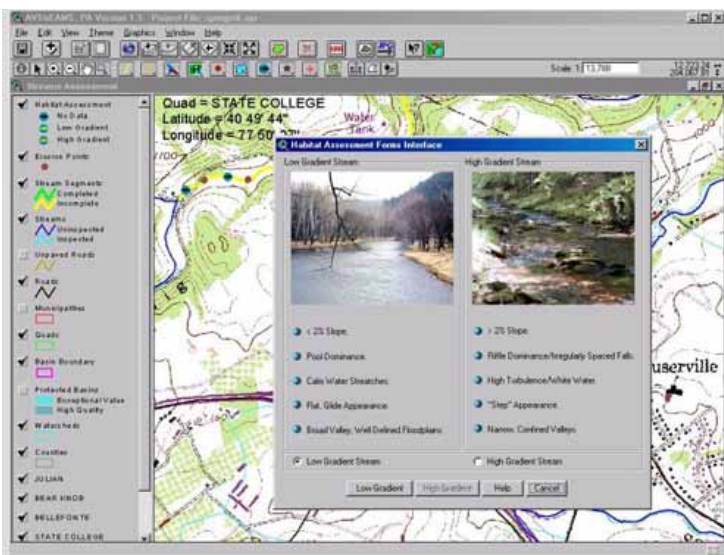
ArcView GIS, PA Version 1.1 - Project File: spring.apr

File Edit View Theme Graphics Window Help

Scale 1: 13,788

Stream Assessment

Habitat Assessment
No Data
Low Gradient
High Gradient

Erosion Points

Stream Segments
Completed
Incomplete

Streams
Uninspected
Inspected

Unpaved Roads

Roads

Municipalities

Quads

Basin Boundary

Protected Basins
Exceptional Value
High Quality

Watersheds

Counties

JULIAN

BEAR KNOB

BELLEFONTE

STATE COLLEGE

Quad = STATE COLLEGE
Latitude = 40 49' 44"
Longitude = 77 50' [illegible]

Water Tank

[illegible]userville

Habitat Assessment Forms Interface

Low Gradient Stream

High Gradient Stream

< 2% Slope.

Pool Dominance.

Calm Water Stretches.

Flat, Glide Appearance.

Broad Valley, Well Defined Floodplains.

> 2% Slope.

Riffle Dominance/Irregularly Spaced Falls.

High Turbulence/White Water.

"Step" Appearance.

Narrow, Confined Valleys.

Low Gradient Stream

High Gradient Stream

Low Gradient

High Gradient

Help

Cancel